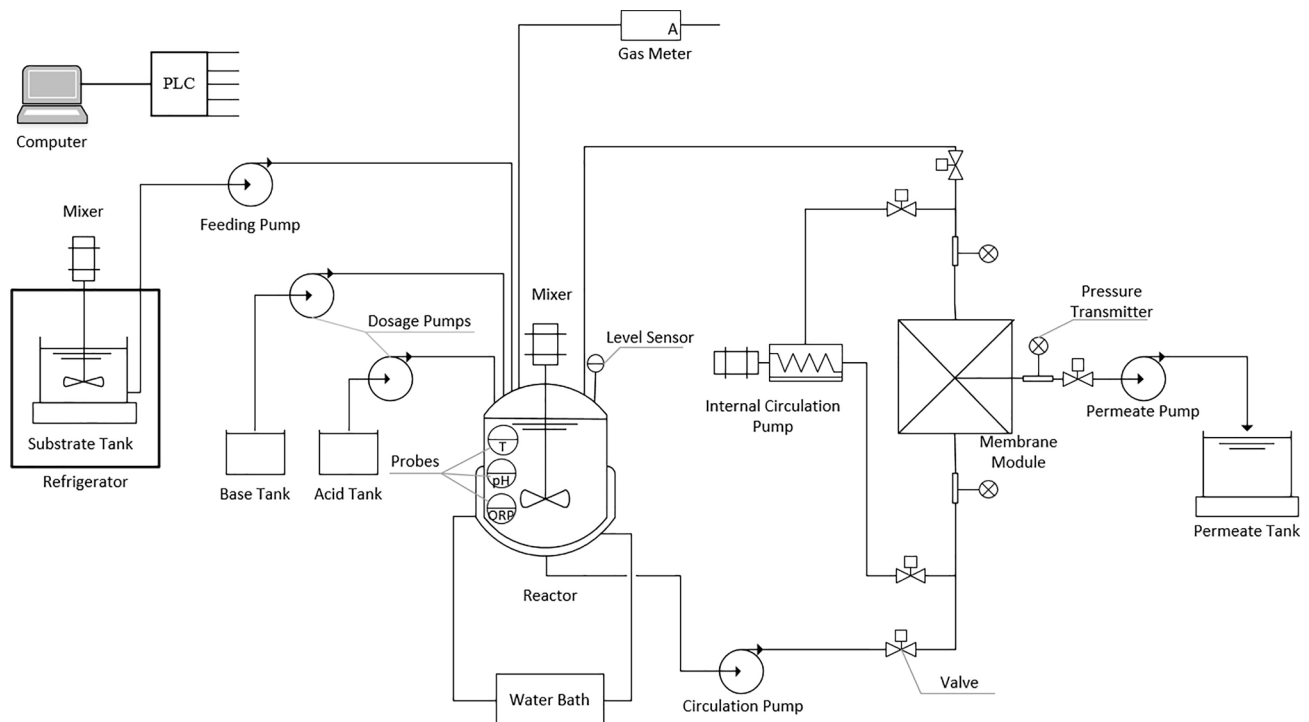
A
Gas Meter

PLC

Computer

Mixer

Feeding Pump

Dosage Pumps

Mixer

Level Sensor

Pressure Transmitter

Substrate Tank

Refrigerator

Base Tank

Acid Tank

Probes

T

pH

ORP

Internal Circulation Pump

Membrane Module

Permeate Pump

Permeate Tank

Reactor

Water Bath

Circulation Pump

Valve